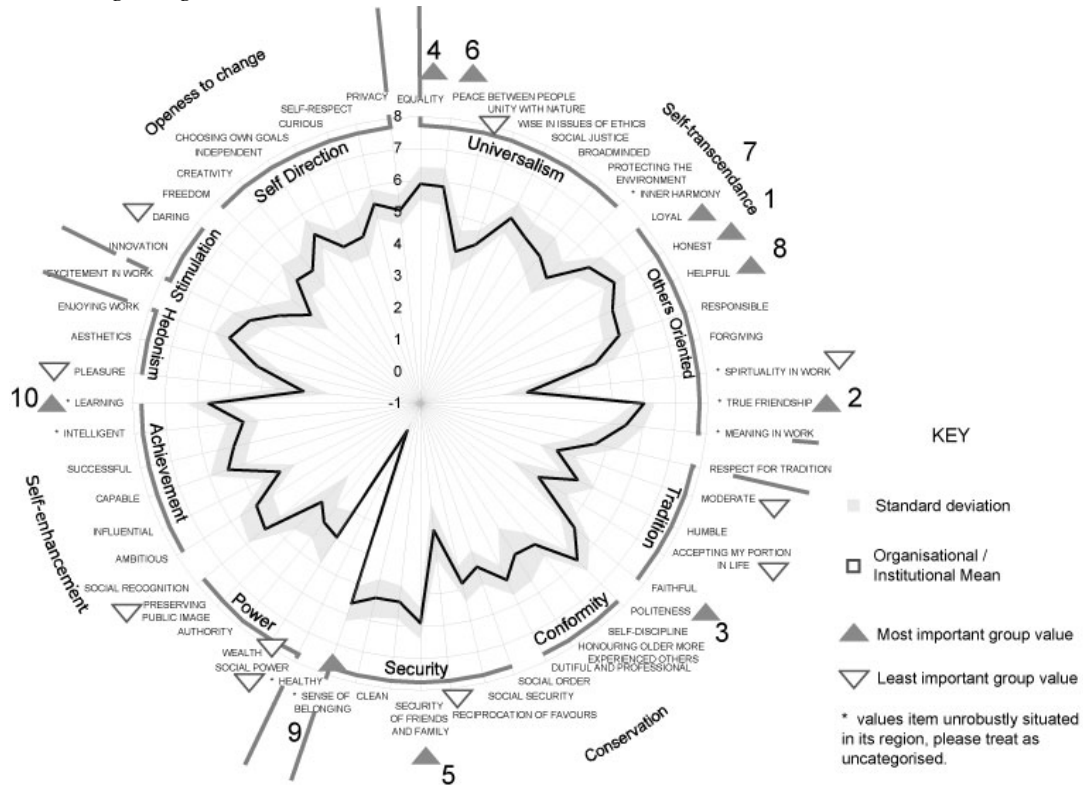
Openess to change

Self-transcendance

Self-enhancement

Conservation

Self Direction
Universalism
Stimulation
Hedonism
Achievement
Power
Security
Conformity
Tradition
Others Oriented

8
7
6
5
4
3
2
1
0
-1

PRIVACY
SELF-RESPECT
CURIOUS
CHOOSING OWN GOALS
INDEPENDENT
CREATIVITY
FREEDOM
DARING
INNOVATION
EXCITEMENT IN WORK
ENJOYING WORK
AESTHETICS
PLEASURE
10 * LEARNING
* INTELLIGENT
SUCCESSFUL
CAPABLE
INFLUENTIAL
AMBITIOUS
SOCIAL RECOGNITION
PRESERVING PUBLIC IMAGE
AUTHORITY
WEALTH
SOCIAL POWER
* HEALTHY
* SENSE OF BELONGING
9
CLEAN
SECURITY OF FRIENDS AND FAMILY
5
RECIPROCATION OF FAVOURS
SOCIAL SECURITY
SOCIAL ORDER
DUTIFUL AND PROFESSIONAL
HONOURING OLDER MORE EXPERIENCED OTHERS
SELF-DISCIPLINE
POLITENESS
3
FAITHFUL
ACCEPTING MY PORTION IN LIFE
HUMBLE
MODERATE
RESPECT FOR TRADITION
* MEANING IN WORK
* TRUE FRIENDSHIP
2
* SPIRTUALITY IN WORK
FORGIVING
RESPONSIBLE
HELPFUL
8
HONEST
LOYAL
1
* INNER HARMONY
PROTECTING THE ENVIRONMENT
BROADMINDED
SOCIAL JUSTICE
WISE IN ISSUES OF ETHICS
UNITY WITH NATURE
PEACE BETWEEN PEOPLE
6
EQUALITY
4
7

KEY
Standard deviation
Organisational / Institutional Mean
Most important group value
Least important group value
* values item unrobustly situated in its region, please treat as uncategorised.